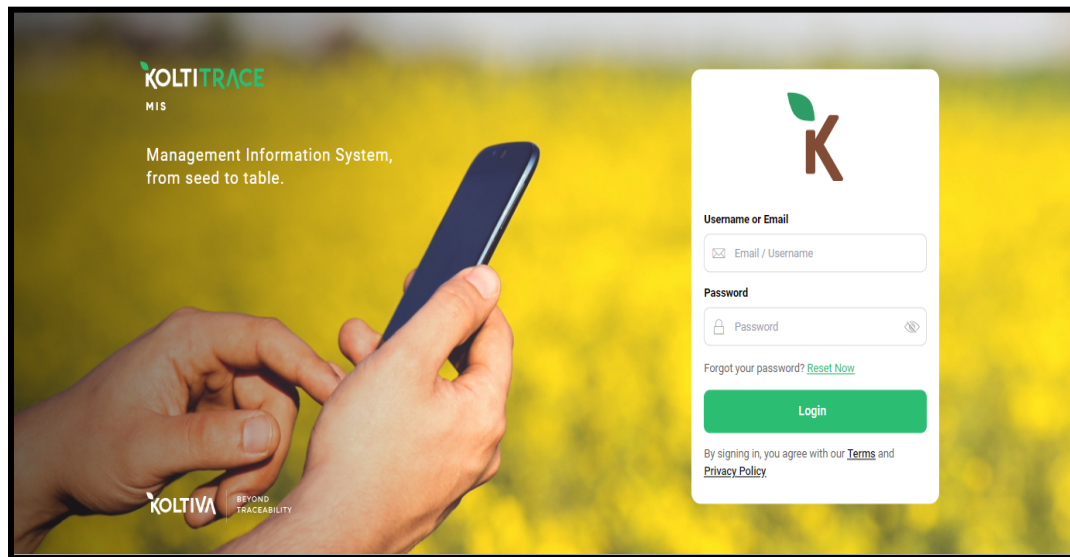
KOLTITRACE
MIS

Management Information System, from seed to table.

KOLTIVA | BEYOND TRACEABILITY

K

Username or Email

Email / Username

Password

Password

Forgot your password? Reset Now

Login

By signing in, you agree with our Terms and Privacy Policy